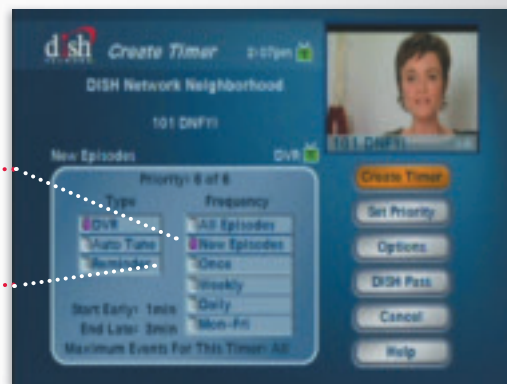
dish Create Timer 2:07pm

DISH Network Neighborhood

101 DNFTI

101 DNFTI

New Episodes DVR

Priority: 6 of 6

Type
DVR
Auto Tune
Reminder

Frequency
All Episodes
New Episodes
Once
Weekly
Daily
Mon-Fri

Start Early: 1min
End Late: 3min

Maximum Events For This Timer: All

Create Timer
Set Priority
Options
DISH Pass
Cancel
Help